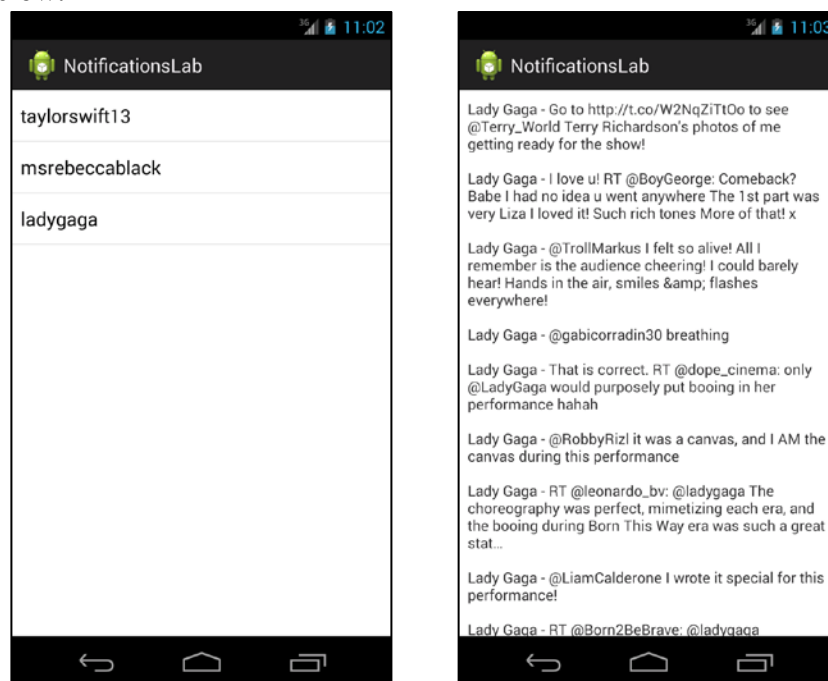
11:02

NotificationsLab

taylorswift13

msrebeccablack

ladygaga

11:03

NotificationsLab

Lady Gaga - Go to http://t.co/W2NqZiTtOo to see @Terry_World Terry Richardson's photos of me getting ready for the show!

Lady Gaga - I love u! RT @BoyGeorge: Comeback? Babe I had no idea u went anywhere The 1st part was very Liza I loved it! Such rich tones More of that! x

Lady Gaga - @TrollMarkus I felt so alive! All I remember is the audience cheering! I could barely hear! Hands in the air, smiles &amp; flashes everywhere!

Lady Gaga - @gabicorradin30 breathing

Lady Gaga - That is correct. RT @dope_cinema: only @LadyGaga would purposely put booing in her performance hahah

Lady Gaga - @RobbyRizl it was a canvas, and I AM the canvas during this performance

Lady Gaga - RT @leonardo_bv: @ladygaga The choreography was perfect, mimetizing each era, and the booing during Born This Way era was such a great stat...

Lady Gaga - @LiamCalderone I wrote it special for this performance!

Lady Gaga - RT @Born2BeBrave: @ladygaga